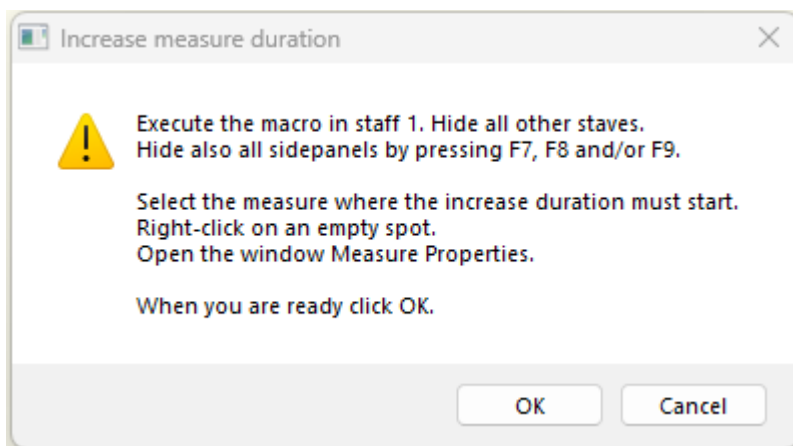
Increase measure duration

Execute the macro in staff 1. Hide all other staves.
Hide also all sidepanels by pressing F7, F8 and/or F9.

Select the measure where the increase duration must start.
Right-click on an empty spot.
Open the window Measure Properties.

When you are ready click OK.

OK

Cancel